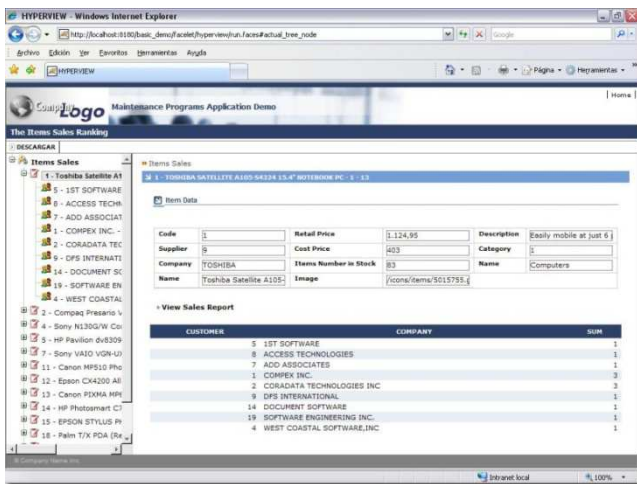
HYPERVIEW - Windows Internet Explorer

http://localhost:8180/basic_demo/facelet/hyperview/run.faces#actual_tree_node

Google

Archivo Edición Ver Favoritos Herramientas Ayuda

HYPERVIEW

Página Herramientas

Company Logo Maintenance Programs Application Demo

Home

The Items Sales Ranking

DESCARGAR

Items Sales
1 - Toshiba Satellite A1
5 - 1ST SOFTWARE
8 - ACCESS TECHN
7 - ADD ASSOCIAT
1 - COMPEX INC. -
2 - CORADATA TEC
9 - DFS INTERNATI
14 - DOCUMENT SC
19 - SOFTWARE EN
4 - WEST COASTAL
2 - Compaq Presario V
4 - Sony N130G/W Co
5 - HP Pavilion dv8309
7 - Sony VAIO VGN-UX
11 - Canon MP510 Pho
12 - Epson CX4200 All
13 - Canon PIXMA MP
14 - HP Photosmart C7
15 - EPSON STYLUS P
18 - Palm T/X PDA (Re

Items Sales

1 - TOSHIBA SATELLITE A105-S4224 15.4" NOTEBOOK PC - 1 - 13

Item Data

| Code | 1 | Retail Price | 1.124,95 | Description | Easily mobile at just 6 |
|---|---|---|---|---|---|
| Supplier | 9 | Cost Price | 403 | Category | 1 |
| Company | TOSHIBA | Items Number in Stock | 83 | Name | Computers |
| Name | Toshiba Satellite A105- | Image | /icons/items/5015755.j | | |

View Sales Report

| CUSTOMER | COMPANY | SUM |
|---|---|---|
| 5 | 1ST SOFTWARE | 1 |
| 8 | ACCESS TECHNOLOGIES | 1 |
| 7 | ADD ASSOCIATES | 1 |
| 1 | COMPEX INC. | 3 |
| 2 | CORADATA TECHNOLOGIES INC | 3 |
| 9 | DFS INTERNATIONAL | 1 |
| 14 | DOCUMENT SOFTWARE | 1 |
| 19 | SOFTWARE ENGINEERING INC. | 1 |
| 4 | WEST COASTAL SOFTWARE,INC | 1 |

© Company Name Inc

Intranet local

100%